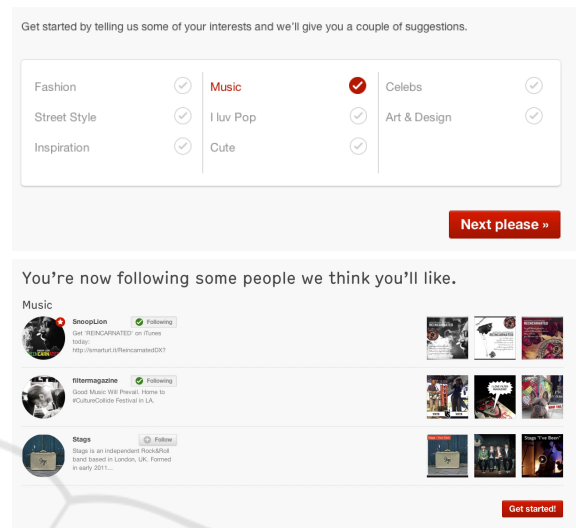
Get started by telling us some of your interests and we'll give you a couple of suggestions.

| Fashion | Music | Celebs |
|---|---|---|
| Street Style | I luv Pop | Art & Design |
| Inspiration | Cute | |

Next please »

You're now following some people we think you'll like.

Music

SnoopLion
Following
Get 'REINCARNATED' on iTunes today: http://smarturl.it/ReincarnatedDX?

filtermagazine
Following
Good Music Will Prevail. Home to #CultureCollide Festival in LA.

Stags
Follow
Stags is an independent Rock&Roll band based in London, UK. Formed in early 2011...

Get started!